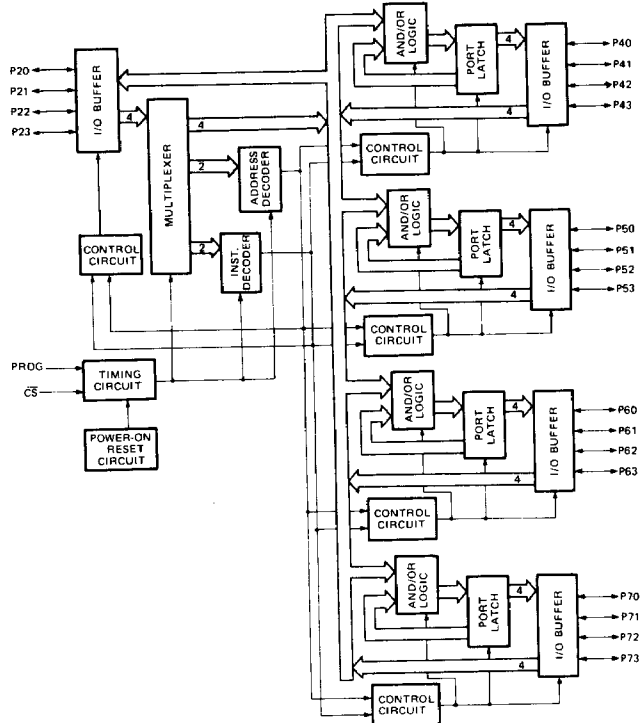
P20
P21
P22
P23
I/O BUFFER
4
MULTIPLEXER
4
2
ADDRESS DECODER
2
INST. DECODER
CONTROL CIRCUIT
PROG
$\overline{CS}$
TIMING CIRCUIT
POWER-ON RESET CIRCUIT

AND/OR LOGIC
PORT LATCH
4
I/O BUFFER
4
P40
P41
P42
P43
CONTROL CIRCUIT

AND/OR LOGIC
PORT LATCH
4
I/O BUFFER
4
P50
P51
P52
P53
CONTROL CIRCUIT

AND/OR LOGIC
PORT LATCH
4
I/O BUFFER
4
P60
P61
P62
P63
CONTROL CIRCUIT

AND/OR LOGIC
PORT LATCH
4
I/O BUFFER
4
P70
P71
P72
P73
CONTROL CIRCUIT